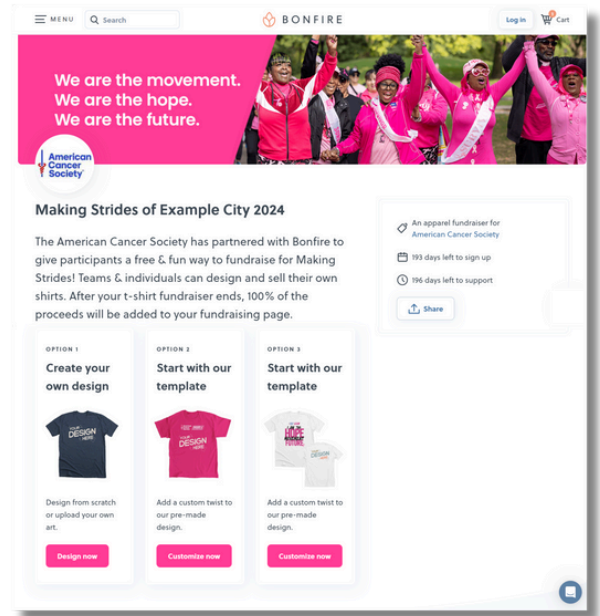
MENU Search

BONFIRE

Log in Cart

We are the movement.
We are the hope.
We are the future.

American Cancer Society

Making Strides of Example City 2024

The American Cancer Society has partnered with Bonfire to give participants a free & fun way to fundraise for Making Strides! Teams & individuals can design and sell their own shirts. After your t-shirt fundraiser ends, 100% of the proceeds will be added to your fundraising page.

An apparel fundraiser for American Cancer Society

193 days left to sign up

196 days left to support

Share

OPTION 1
Create your own design

YOUR DESIGN HERE

Design from scratch or upload your own art.

Design now

OPTION 2
Start with our template

YOUR DESIGN HERE

Add a custom twist to our pre-made design.

Customize now

OPTION 3
Start with our template

HOPE

YOUR DESIGN HERE

Add a custom twist to our pre-made design.

Customize now